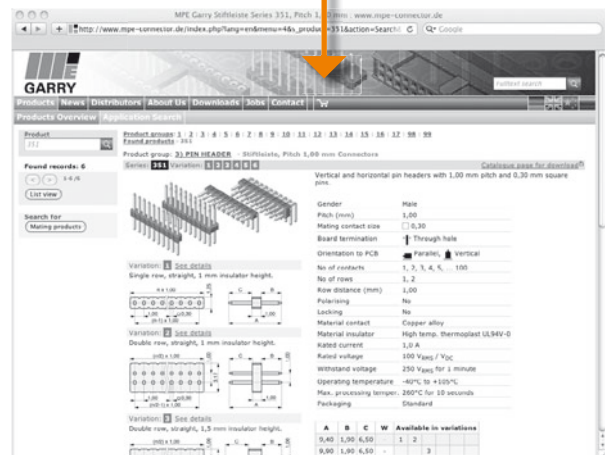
MPE Garry Stiftleiste Series 351, Pitch 1,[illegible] mm : www.mpe-connector.de

http://www.mpe-connector.de/index.php?lang=en&menu=4&s_product=351&action=SearchM

Q• Google

GARRY

Fastest search

Products News Distributors About Us Downloads Jobs Contact

Products Overview Application Search

Product
351

Found records: 6
1-6 /6
List view

Search for
Mating products

Product groups: 1 : 2 : 3 : 4 : 5 : 6 : 7 : 8 : 9 : 10 : 11 : 12 : 13 : 14 : 15 : 16 : 17 : 98 : 99
Found products - 351

Product group: 3) PIN HEADER - Stiftleiste, Pitch 1,00 mm Connectors

Catalogue page for download

Series: 351 Variation: 1 2 3 4 5 6

Vertical and horizontal pin headers with 1,00 mm pitch and 0,30 mm square pins.

| | |
|---|---|
| Gender | Male |
| Pitch (mm) | 1,00 |
| Mating contact size | 0,30 |
| Board termination | Through hole |
| Orientation to PCB | Parallel, Vertical |
| No of contacts | 1, 2, 3, 4, 5, ... 100 |
| No of rows | 1, 2 |
| Row distance (mm) | 1,00 |
| Polarising | No |
| Locking | No |
| Material contact | Copper alloy |
| Material insulator | High temp. thermoplast UL94V-0 |
| Rated current | 1,0 A |
| Rated voltage | 100 $V_{RMS}$ / $V_{DC}$ |
| Withstand voltage | 250 $V_{RMS}$ for 1 minute |
| Operating temperature | -40°C to +105°C |
| Max. processing temper. | 260°C for 10 seconds |
| Packaging | Standard |

Variation: 1 See details
Single row, straight, 1 mm insulator height.

Variation: 2 See details
Double row, straight, 1 mm insulator height.

Variation: 3 See details
Double row, straight, 1,5 mm insulator height.

| A | B | C | W | Available in variations |
|---|---|---|---|---|
| 9,40 | 1,00 | 6,50 | - | 1 2 |
| 9,90 | 1,50 | 6,50 | - | 3 |